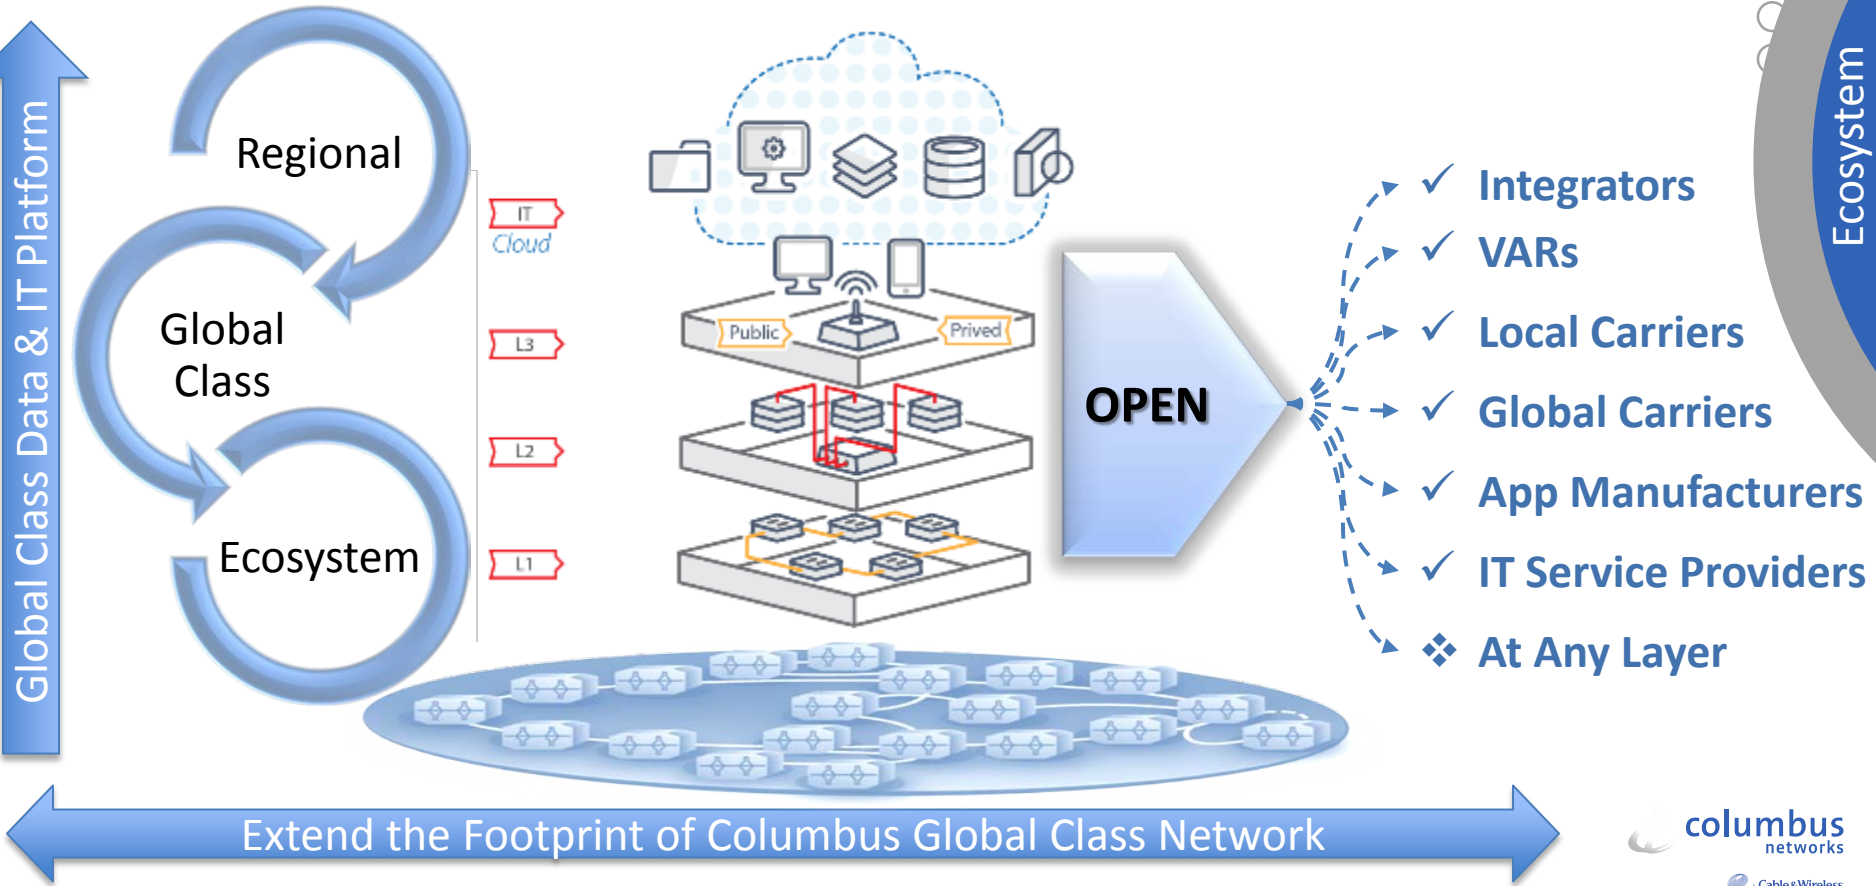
Global Class Data & IT Platform

Regional

Global Class

Ecosystem

IT Cloud

L3

L2

L1

Public

Prived

OPEN

✓ Integrators
✓ VARs
✓ Local Carriers
✓ Global Carriers
✓ App Manufacturers
✓ IT Service Providers
❖ At Any Layer

Ecosystem

Extend the Footprint of Columbus Global Class Network

columbus networks

Cable&Wireless